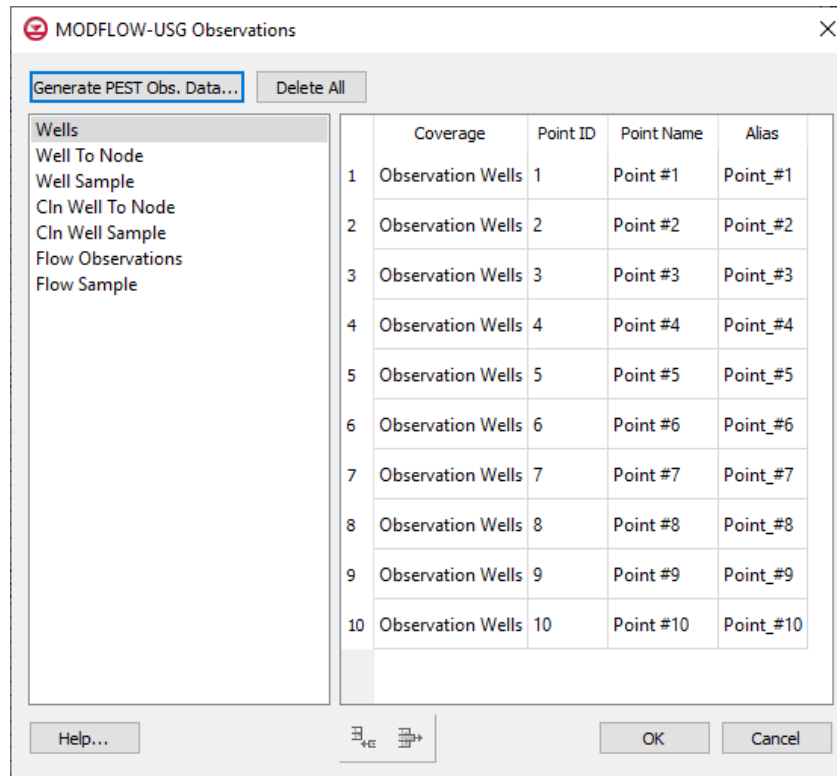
MODFLOW-USG Observations

Generate PEST Obs. Data... Delete All

Wells
Well To Node
Well Sample
Cln Well To Node
Cln Well Sample
Flow Observations
Flow Sample

| | Coverage | Point ID | Point Name | Alias |
|---|---|---|---|---|
| 1 | Observation Wells | 1 | Point #1 | Point_#1 |
| 2 | Observation Wells | 2 | Point #2 | Point_#2 |
| 3 | Observation Wells | 3 | Point #3 | Point_#3 |
| 4 | Observation Wells | 4 | Point #4 | Point_#4 |
| 5 | Observation Wells | 5 | Point #5 | Point_#5 |
| 6 | Observation Wells | 6 | Point #6 | Point_#6 |
| 7 | Observation Wells | 7 | Point #7 | Point_#7 |
| 8 | Observation Wells | 8 | Point #8 | Point_#8 |
| 9 | Observation Wells | 9 | Point #9 | Point_#9 |
| 10 | Observation Wells | 10 | Point #10 | Point_#10 |

Help... OK Cancel